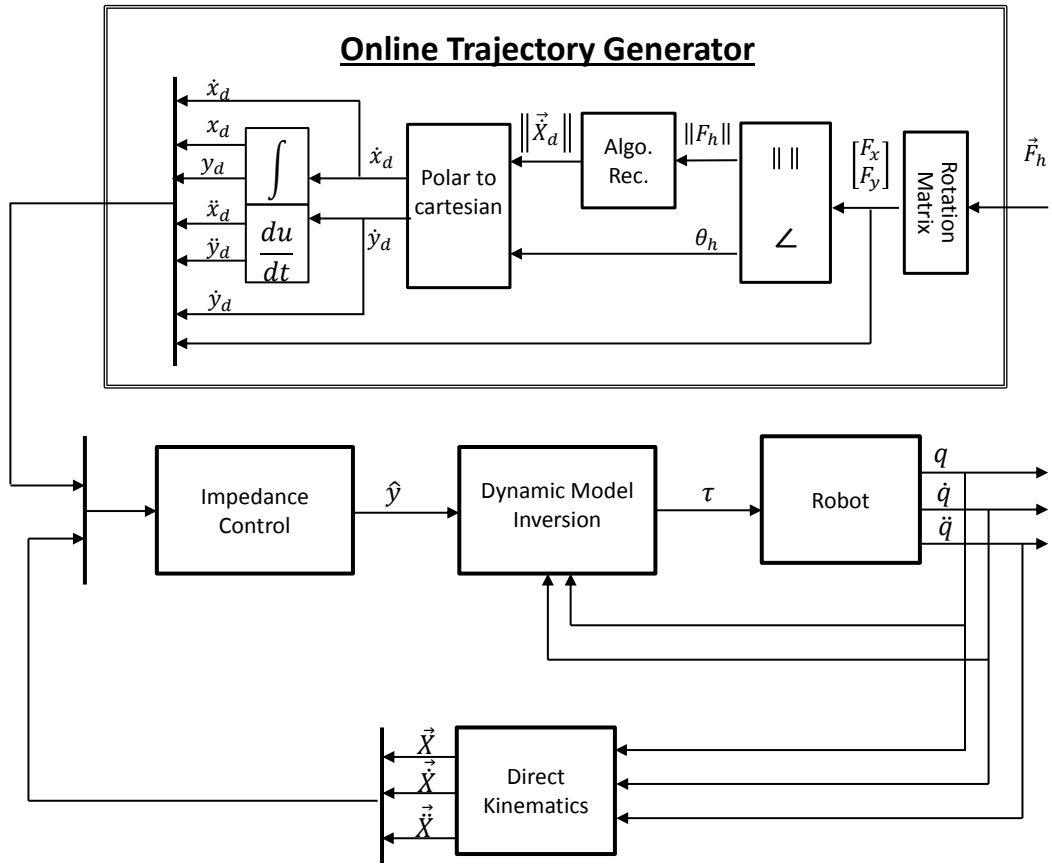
Online Trajectory Generator

$\dot{x}_d$

$x_d$

$y_d$

$\ddot{x}_d$

$\ddot{y}_d$

$\dot{y}_d$

$\int$

$\frac{du}{dt}$

$\dot{x}_d$

$\dot{y}_d$

Polar to cartesian

$\|\vec{X}_d\|$

Algo. Rec.

$\|F_h\|$

$\| \|$

$\angle$

$\theta_h$

$\begin{bmatrix} F_x \\ F_y \end{bmatrix}$

Rotation Matrix

$\vec{F}_h$

Impedance Control

$\hat{y}$

Dynamic Model Inversion

$\tau$

Robot

$q$

$\dot{q}$

$\ddot{q}$

$\vec{X}$

$\dot{\vec{X}}$

$\ddot{\vec{X}}$

Direct Kinematics